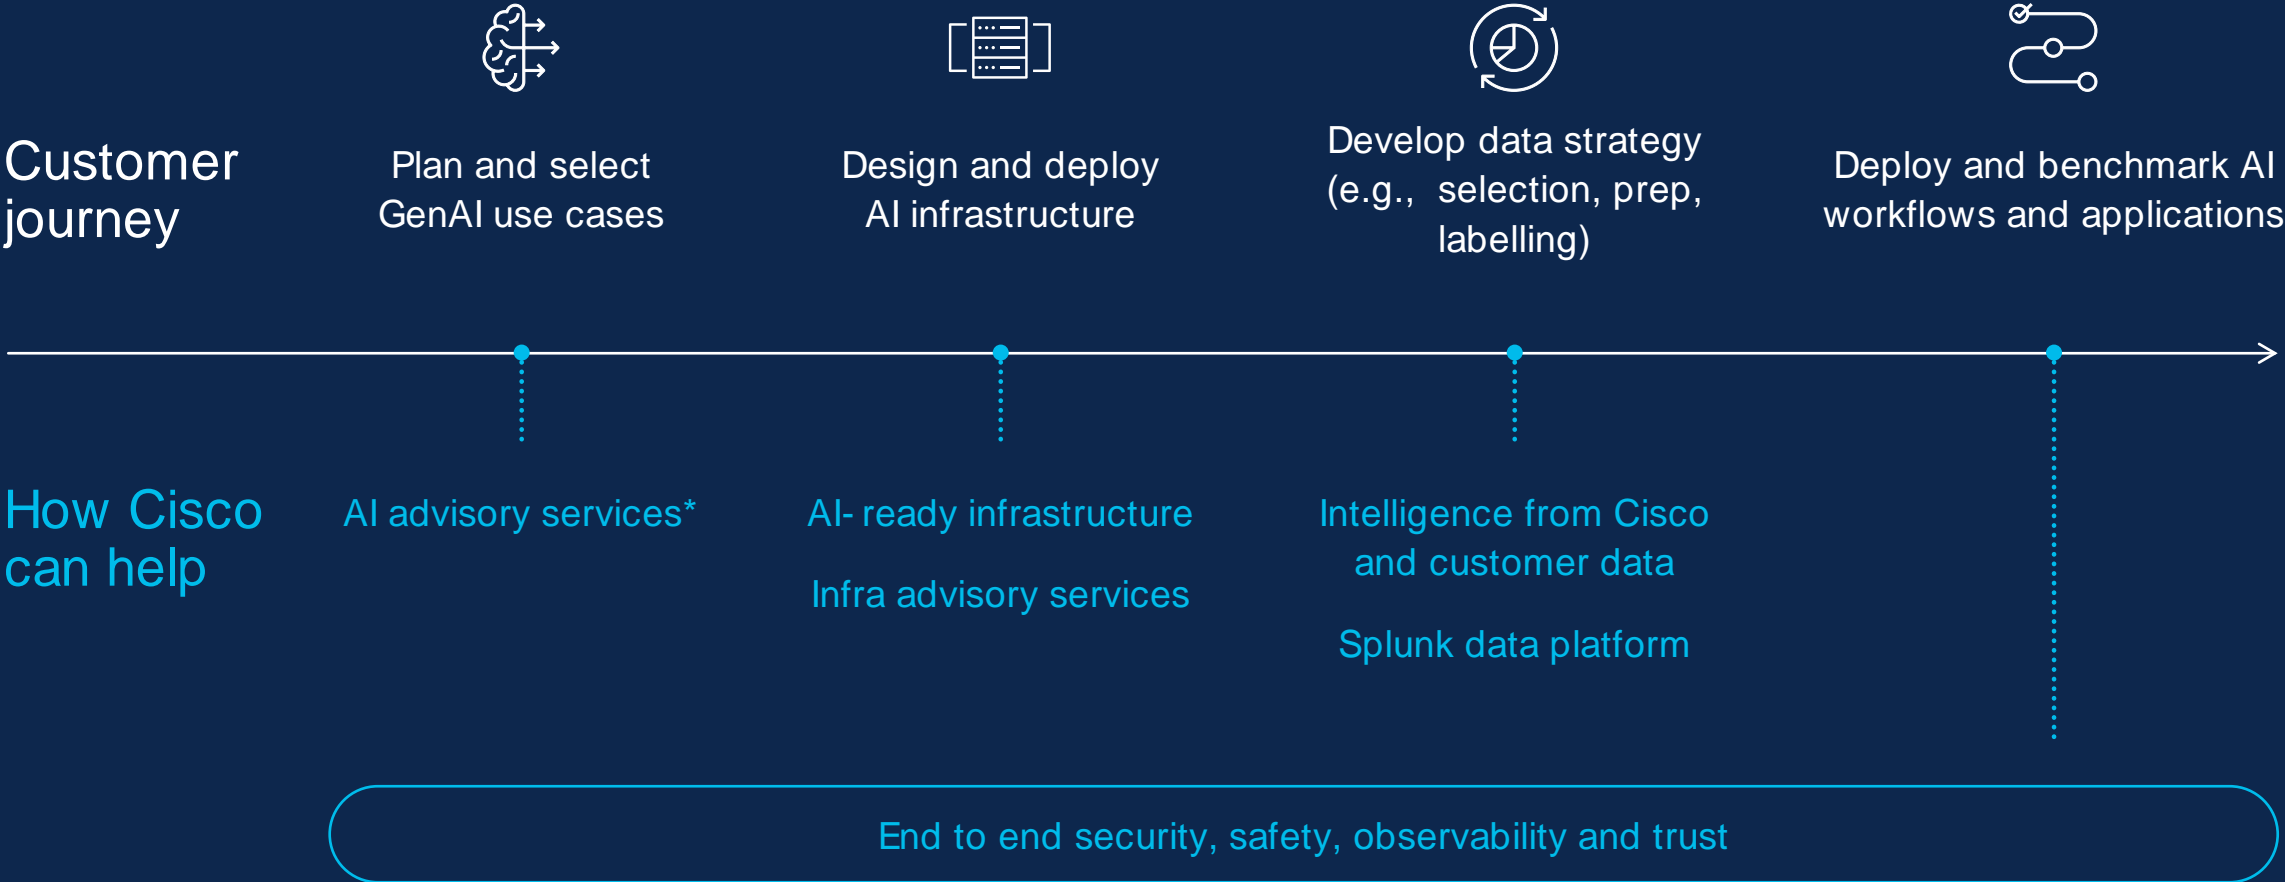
Customer journey

Plan and select GenAI use cases

Design and deploy AI infrastructure

Develop data strategy (e.g., selection, prep, labelling)

Deploy and benchmark AI workflows and applications

How Cisco can help

AI advisory services*

AI- ready infrastructure

Infra advisory services

Intelligence from Cisco and customer data

Splunk data platform

End to end security, safety, observability and trust